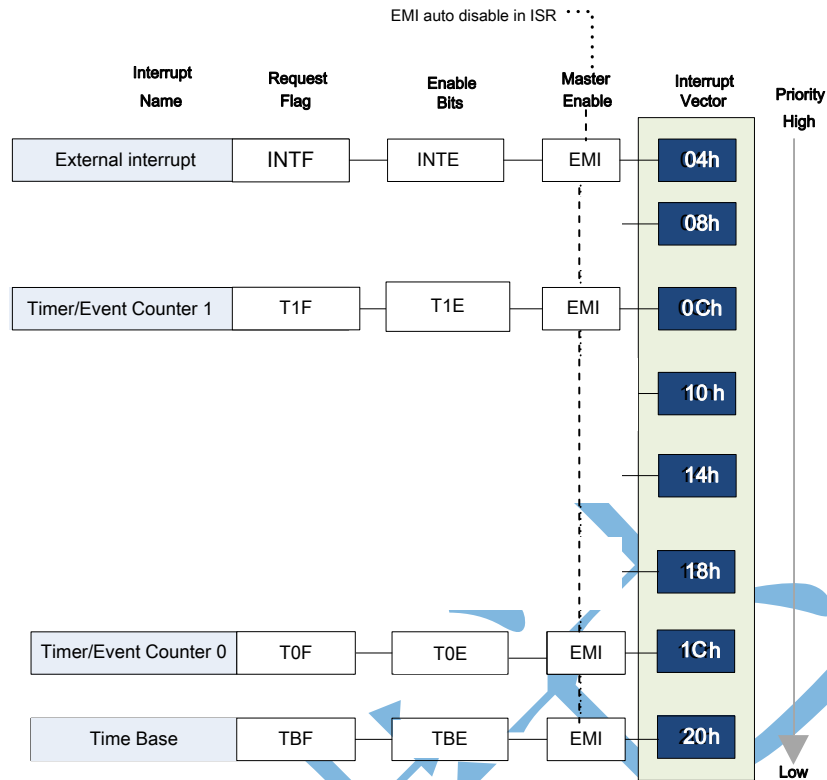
EMI auto disable in ISR

Interrupt Name

Request Flag

Enable Bits

Master Enable

Interrupt Vector

Priority High

External interrupt

INTF

INTE

EMI

04h

08h

Timer/Event Counter 1

T1F

T1E

EMI

0Ch

10 h

14h

18h

Timer/Event Counter 0

T0F

T0E

EMI

1Ch

Time Base

TBF

TBE

EMI

20h

Low